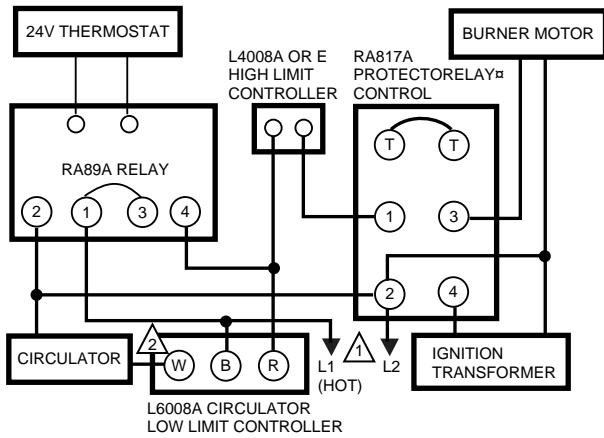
24V THERMOSTAT

BURNER MOTOR

L4008A OR E HIGH LIMIT CONTROLLER

RA817A PROTECTORELAY¤ CONTROL

RA89A RELAY

2 1 3 4

T T

1 3

2 4

CIRCULATOR

2

W B R

L1 (HOT)

1

L2

IGNITION TRANSFORMER

L6008A CIRCULATOR LOW LIMIT CONTROLLER